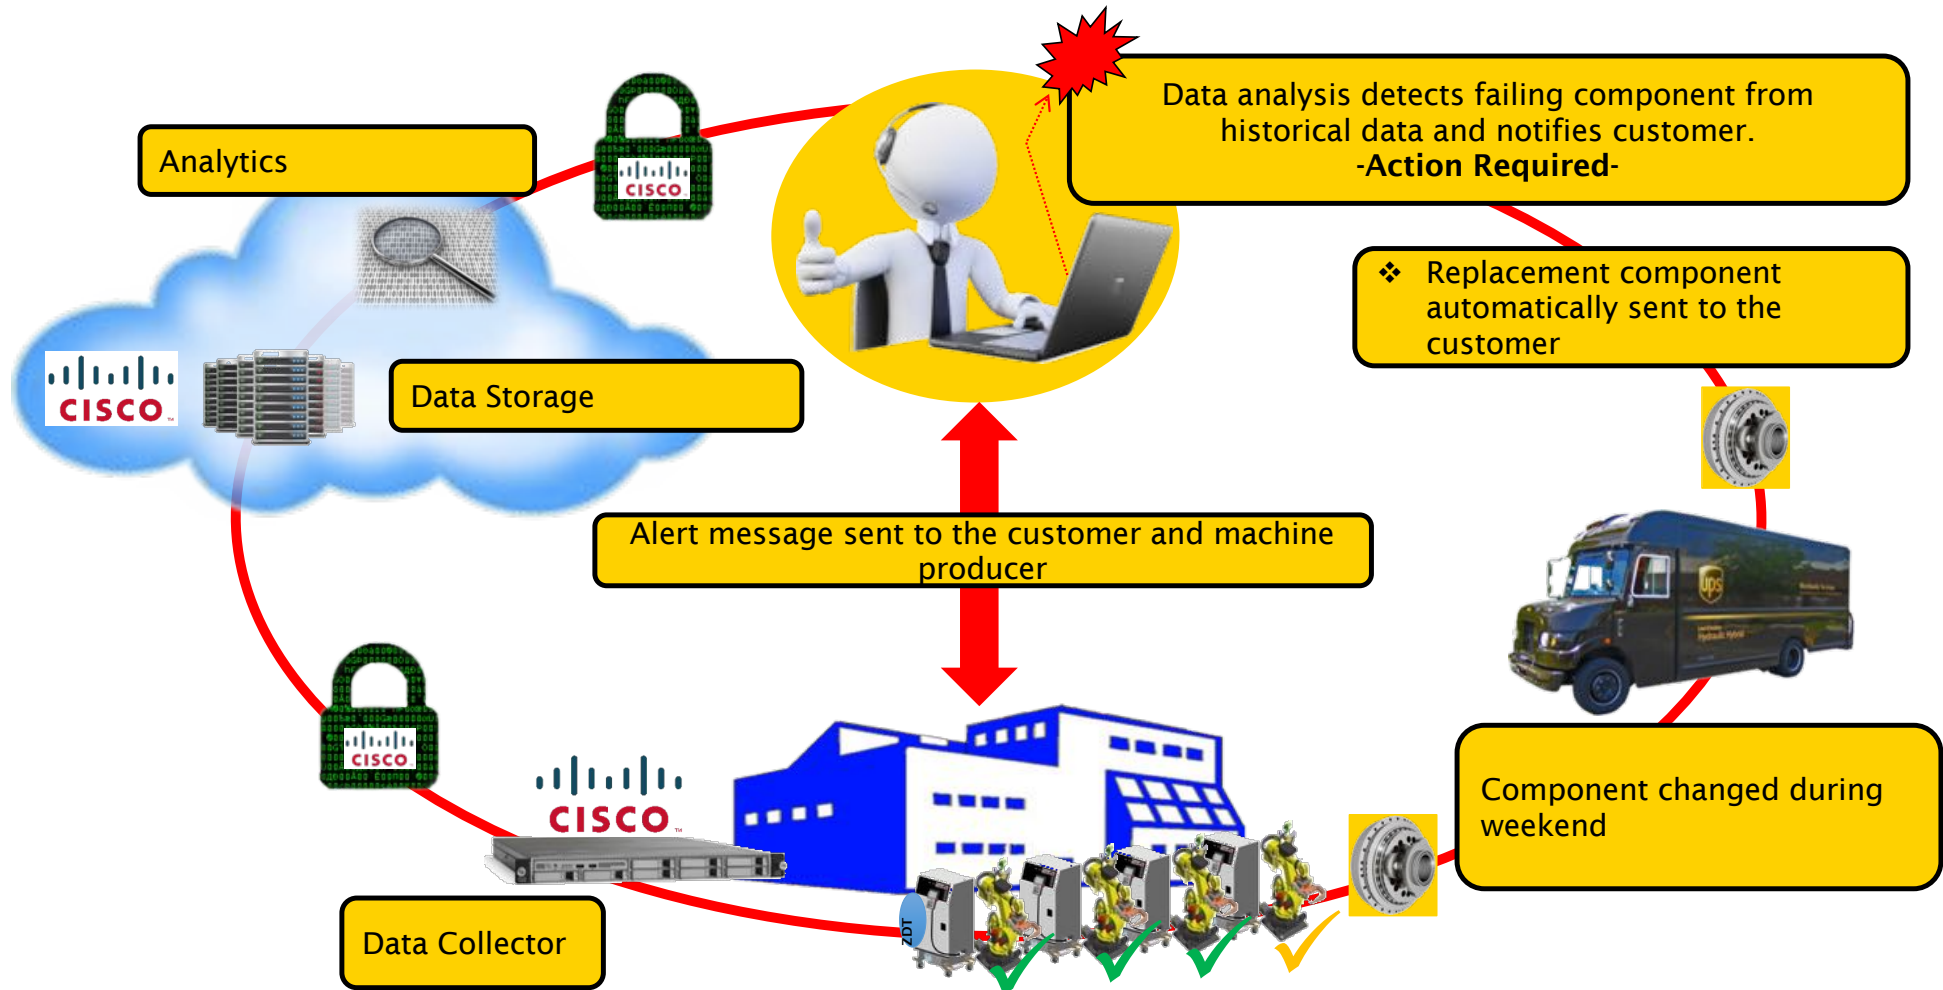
Analytics

CISCO

Data analysis detects failing component from historical data and notifies customer.
-Action Required-

CISCO

Data Storage

❖ Replacement component automatically sent to the customer

Alert message sent to the customer and machine producer

CISCO

CISCO

ups

Component changed during weekend

Data Collector

ZDT